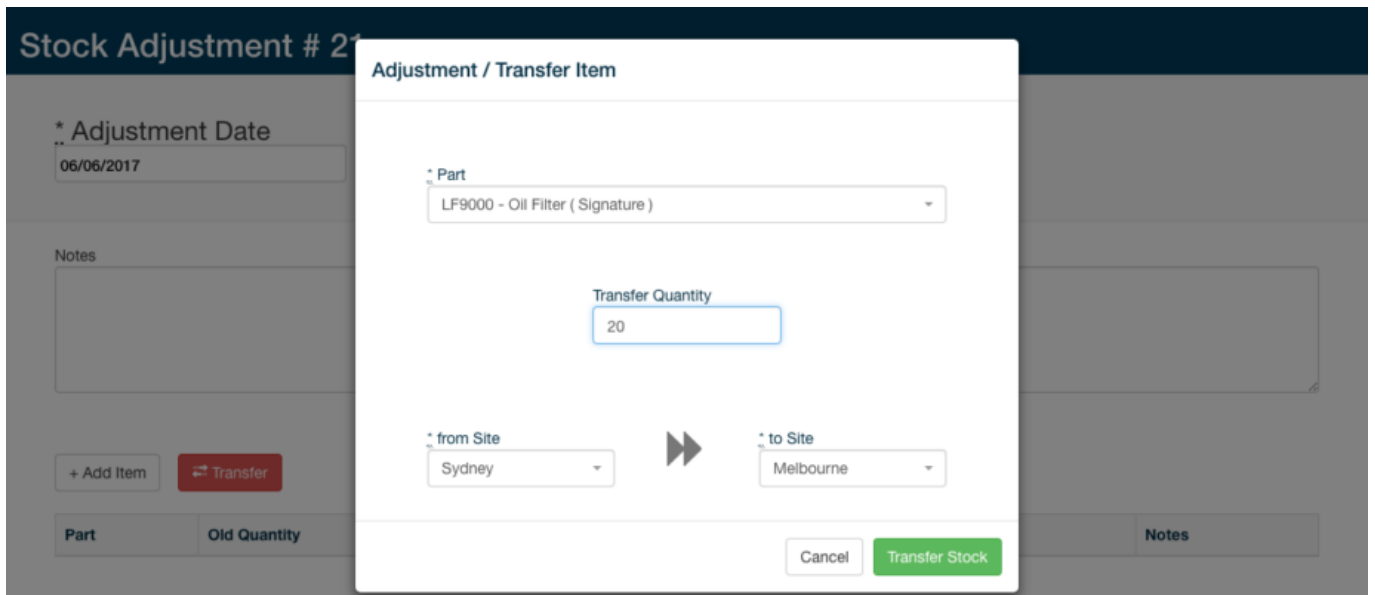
Stock Adjustment # 21

* Adjustment Date
06/06/2017

Notes

+ Add Item
Transfer

| Part | Old Quantity | Notes |
|---|---|---|

Adjustment / Transfer Item

* Part
LF9000 - Oil Filter ( Signature )

Transfer Quantity
20

* from Site
Sydney

* to Site
Melbourne

Cancel
Transfer Stock